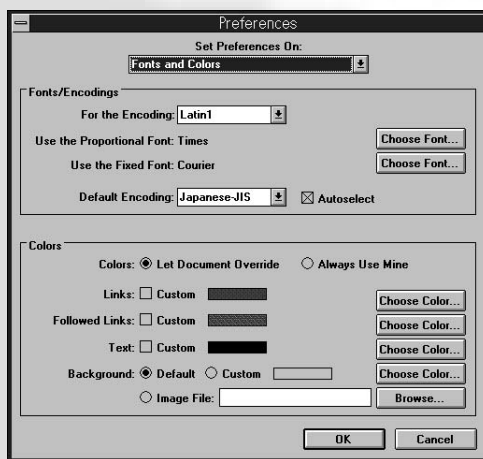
Preferences

Set Preferences On:

Fonts and Colors

Fonts/Encodings

For the Encoding: Latin1

Use the Proportional Font: Times

Choose Font...

Use the Fixed Font: Courier

Choose Font...

Default Encoding: Japanese-JIS

Autoselect

Colors

Colors: Let Document Override

Always Use Mine

Links: Custom

Choose Color...

Followed Links: Custom

Choose Color...

Text: Custom

Choose Color...

Background: Default

Custom

Choose Color...

Image File:

Browse...

OK

Cancel